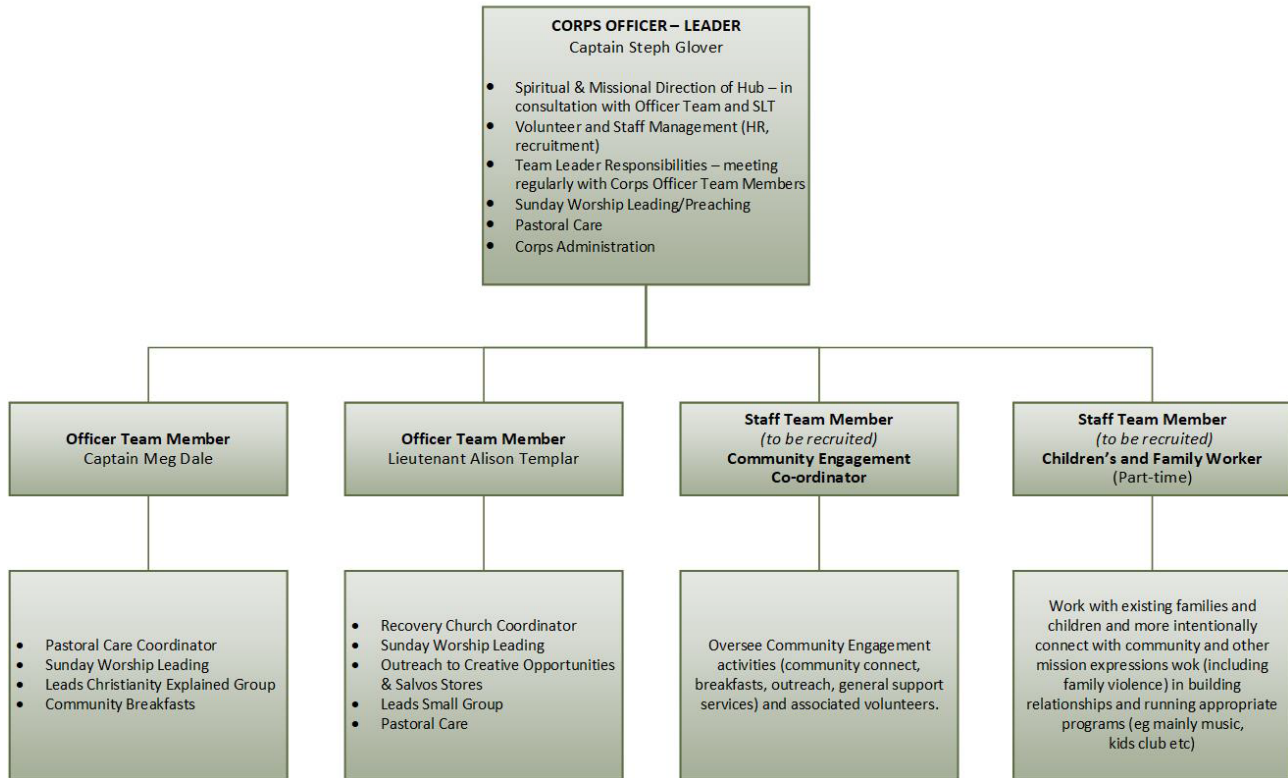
**CORPS OFFICER – LEADER**
Captain Steph Glover

- Spiritual & Missional Direction of Hub – in consultation with Officer Team and SLT
- Volunteer and Staff Management (HR, recruitment)
- Team Leader Responsibilities – meeting regularly with Corps Officer Team Members
- Sunday Worship Leading/Preaching
- Pastoral Care
- Corps Administration

**Officer Team Member**
Captain Meg Dale

- Pastoral Care Coordinator
- Sunday Worship Leading
- Leads Christianity Explained Group
- Community Breakfasts

**Officer Team Member**
Lieutenant Alison Templar

- Recovery Church Coordinator
- Sunday Worship Leading
- Outreach to Creative Opportunities & Salvos Stores
- Leads Small Group
- Pastoral Care

**Staff Team Member**
*(to be recruited)*
**Community Engagement Co-ordinator**

Oversee Community Engagement activities (community connect, breakfasts, outreach, general support services) and associated volunteers.

**Staff Team Member**
*(to be recruited)*
**Children's and Family Worker**
(Part-time)

Work with existing families and children and more intentionally connect with community and other mission expressions wok (including family violence) in building relationships and running appropriate programs (eg mainly music, kids club etc)